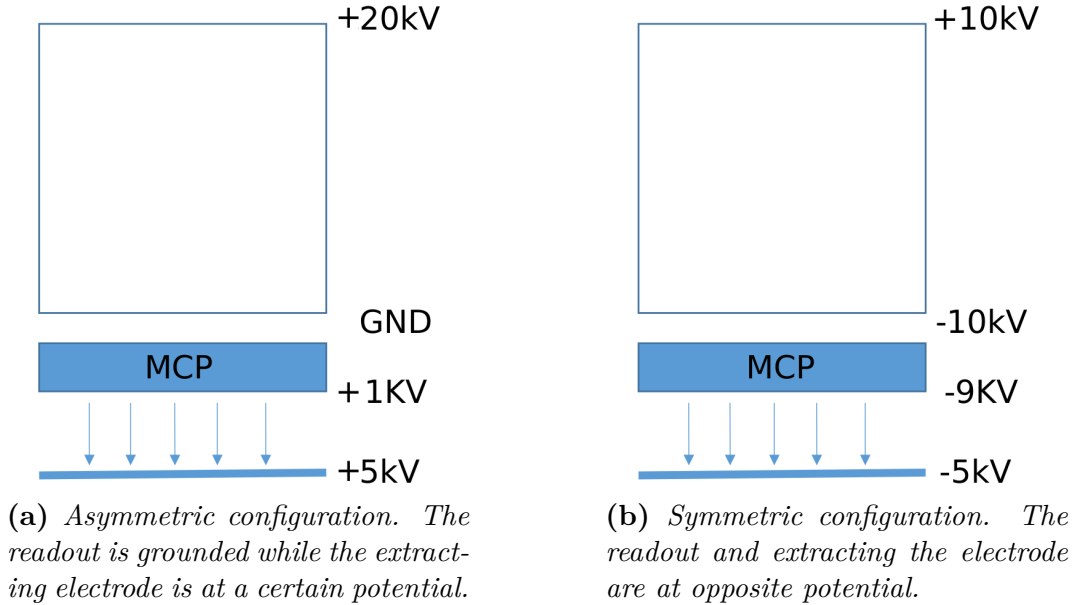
+20kV

GND

MCP

+1KV

+5kV

**(a)** *Asymmetric configuration. The readout is grounded while the extracting electrode is at a certain potential.*

+10kV

-10kV

MCP

-9KV

-5kV

**(b)** *Symmetric configuration. The readout and extracting the electrode are at opposite potential.*